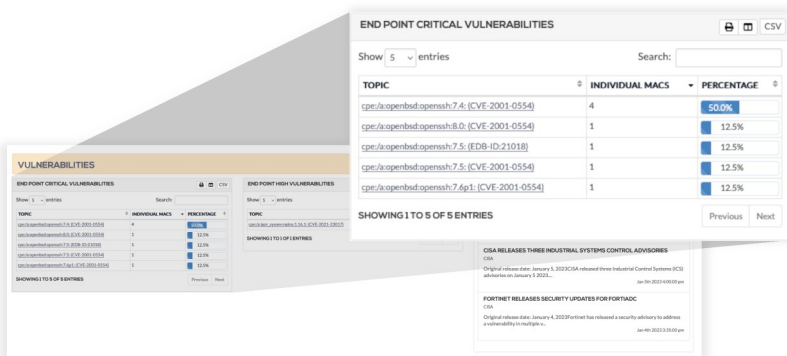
END POINT CRITICAL VULNERABILITIES

CSV

Show 5 entries

Search:

| TOPIC | INDIVIDUAL MACS | PERCENTAGE |
|---|---|---|
| cpe:/a:openbsd:openssh:7.4: (CVE-2001-0554) | 4 | 50.0% |
| cpe:/a:openbsd:openssh:8.0: (CVE-2001-0554) | 1 | 12.5% |
| cpe:/a:openbsd:openssh:7.5: (EDB-ID:21018) | 1 | 12.5% |
| cpe:/a:openbsd:openssh:7.5: (CVE-2001-0554) | 1 | 12.5% |
| cpe:/a:openbsd:openssh:7.6p1: (CVE-2001-0554) | 1 | 12.5% |

SHOWING 1 TO 5 OF 5 ENTRIES

Previous Next

VULNERABILITIES

END POINT CRITICAL VULNERABILITIES

CSV

Show 5 entries

Search:

| TOPIC | INDIVIDUAL MACS | PERCENTAGE |
|---|---|---|
| cpe:/a:openbsd:openssh:7.4: (CVE-2001-0554) | 4 | 50.0% |
| cpe:/a:openbsd:openssh:8.0: (CVE-2001-0554) | 1 | 12.5% |
| cpe:/a:openbsd:openssh:7.5: (EDB-ID:21018) | 1 | 12.5% |
| cpe:/a:openbsd:openssh:7.5: (CVE-2001-0554) | 1 | 12.5% |
| cpe:/a:openbsd:openssh:7.6p1: (CVE-2001-0554) | 1 | 12.5% |

SHOWING 1 TO 5 OF 5 ENTRIES

Previous Next

END POINT HIGH VULNERABILITIES

Show 5 entries

TOPIC

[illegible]

SHOWING 1 TO 1 OF 1 ENTRIES

CISA RELEASES THREE INDUSTRIAL SYSTEMS CONTROL ADVISORIES

CISA

Original release date: January 5, 2023CISA released three Industrial Control Systems (ICS) advisories on January 5 2023...

Jan 5th 2023 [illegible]

FORTINET RELEASES SECURITY UPDATES FOR FORTIADC

CISA

Original release date: January 4, 2023Fortinet has released a security advisory to address a vulnerability in multiple v...

Jan 4th 2023 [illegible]